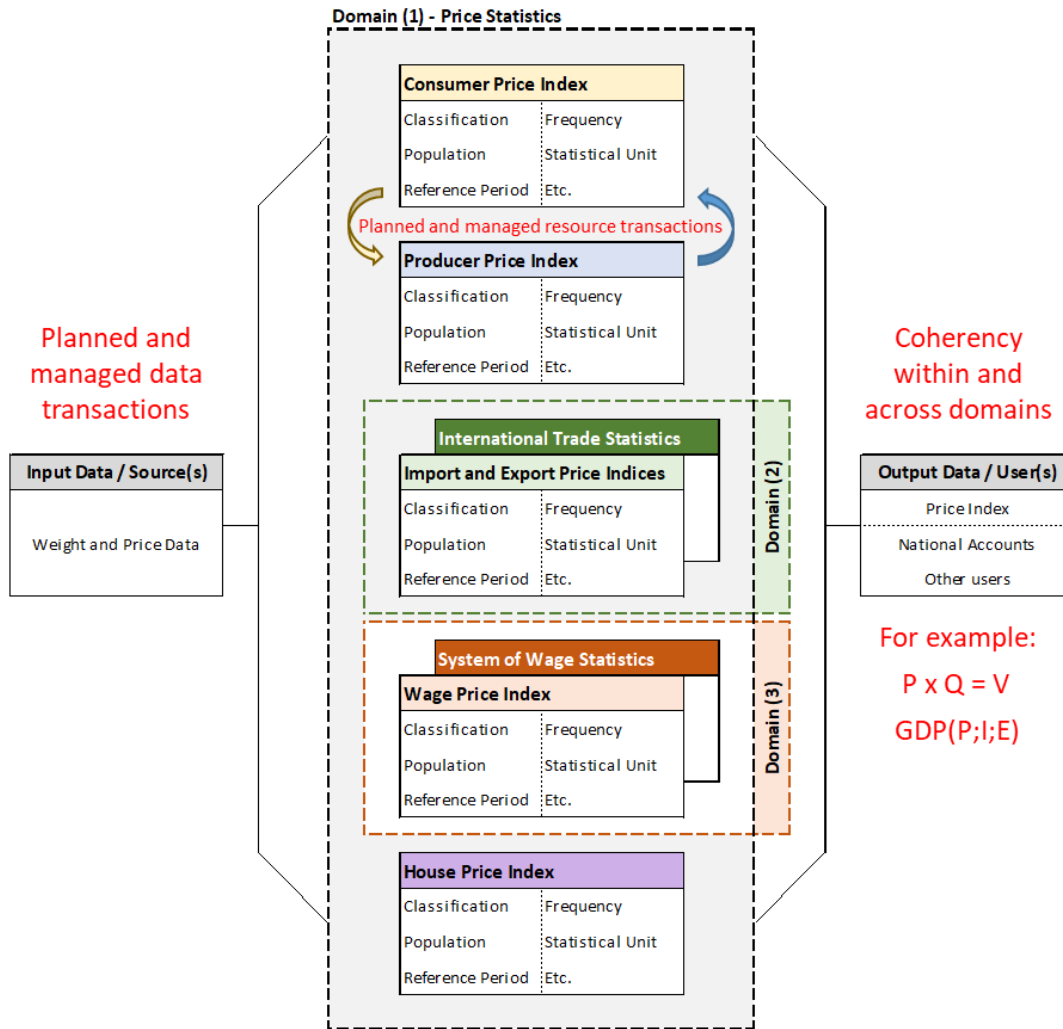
Domain (1) - Price Statistics

Planned and managed data transactions

Input Data / Source(s)

Weight and Price Data

Consumer Price Index

| Classification | Frequency |
|---|---|
| Population | Statistical Unit |
| Reference Period | Etc. |

Planned and managed resource transactions

Producer Price Index

| Classification | Frequency |
|---|---|
| Population | Statistical Unit |
| Reference Period | Etc. |

International Trade Statistics

Import and Export Price Indices

| Classification | Frequency |
|---|---|
| Population | Statistical Unit |
| Reference Period | Etc. |

Domain (2)

System of Wage Statistics

Wage Price Index

| Classification | Frequency |
|---|---|
| Population | Statistical Unit |
| Reference Period | Etc. |

Domain (3)

House Price Index

| Classification | Frequency |
|---|---|
| Population | Statistical Unit |
| Reference Period | Etc. |

Coherency within and across domains

Output Data / User(s)

Price Index

National Accounts

Other users

For example:

P x Q = V

GDP(P;I;E)